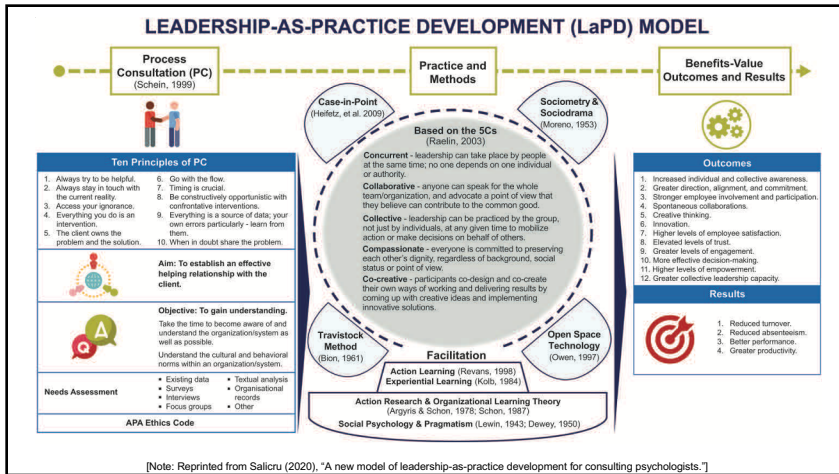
LEADERSHIP-AS-PRACTICE DEVELOPMENT (LaPD) MODEL

Process Consultation (PC)
(Schein, 1999)

Practice and Methods

Benefits-Value Outcomes and Results

Ten Principles of PC

1. Always try to be helpful.
2. Always stay in touch with the current reality.
3. Access your ignorance.
4. Everything you do is an intervention.
5. The client owns the problem and the solution.
6. Go with the flow.
7. Timing is crucial.
8. Be constructively opportunistic with confrontative interventions.
9. Everything is a source of data; your own errors particularly - learn from them.
10. When in doubt share the problem.

Aim: To establish an effective helping relationship with the client.

Objective: To gain understanding.

Take the time to become aware of and understand the organization/system as well as possible.

Understand the cultural and behavioral norms within an organization/system.

Needs Assessment
• Existing data
• Surveys
• Interviews
• Focus groups
• Textual analysis
• Organisational records
• Other

APA Ethics Code

Case-in-Point
(Heifetz, et al. 2009)

Sociometry & Sociodrama
(Moreno, 1953)

Based on the 5Cs
(Raelin, 2003)

Concurrent - leadership can take place by people at the same time; no one depends on one individual or authority.

Collaborative - anyone can speak for the whole team/organization, and advocate a point of view that they believe can contribute to the common good.

Collective - leadership can be practiced by the group, not just by individuals, at any given time to mobilize action or make decisions on behalf of others.

Compassionate - everyone is committed to preserving each other's dignity, regardless of background, social status or point of view.

Co-creative - participants co-design and co-create their own ways of working and delivering results by coming up with creative ideas and implementing innovative solutions.

Travistock Method
(Bion, 1961)

Open Space Technology
(Owen, 1997)

Facilitation

Action Learning (Revans, 1998)
Experiential Learning (Kolb, 1984)

Action Research & Organizational Learning Theory
(Argyris & Schon, 1978; Schon, 1987)

Social Psychology & Pragmatism (Lewin, 1943; Dewey, 1950)

Outcomes

1. Increased individual and collective awareness.
2. Greater direction, alignment, and commitment.
3. Stronger employee involvement and participation.
4. Spontaneous collaborations.
5. Creative thinking.
6. Innovation.
7. Higher levels of employee satisfaction.
8. Elevated levels of trust.
9. Greater levels of engagement.
10. More effective decision-making.
11. Higher levels of empowerment.
12. Greater collective leadership capacity.

Results

1. Reduced turnover.
2. Reduced absenteeism.
3. Better performance.
4. Greater productivity.

[Note: Reprinted from Salicru (2020), "A new model of leadership-as-practice development for consulting psychologists."]